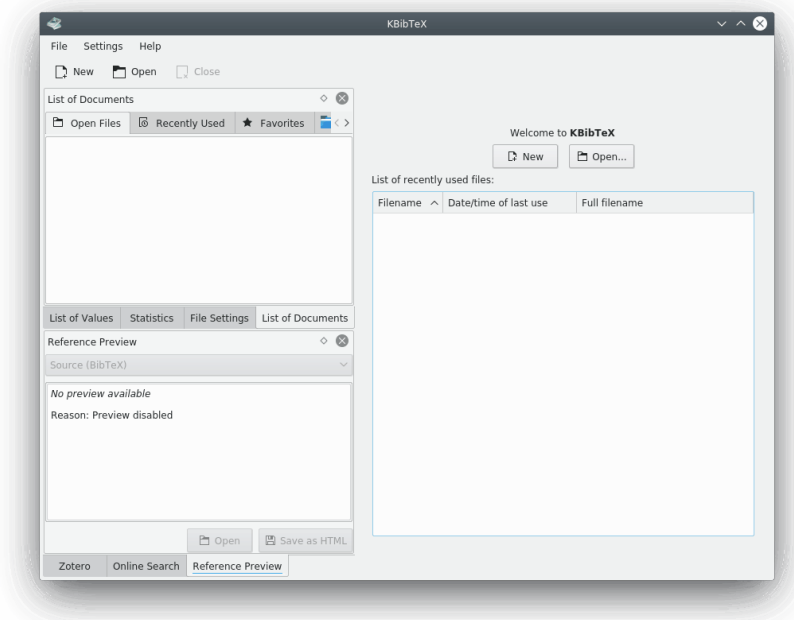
KBibTeX

File Settings Help

New Open Close

List of Documents

Open Files Recently Used Favorites

List of Values Statistics File Settings List of Documents

Reference Preview

Source (BibTeX)

*No preview available*

Reason: Preview disabled

Open Save as HTML

Zotero Online Search Reference Preview

Welcome to **KBibTeX**

New Open...

List of recently used files:

| Filename | Date/time of last use | Full filename |
|---|---|---|